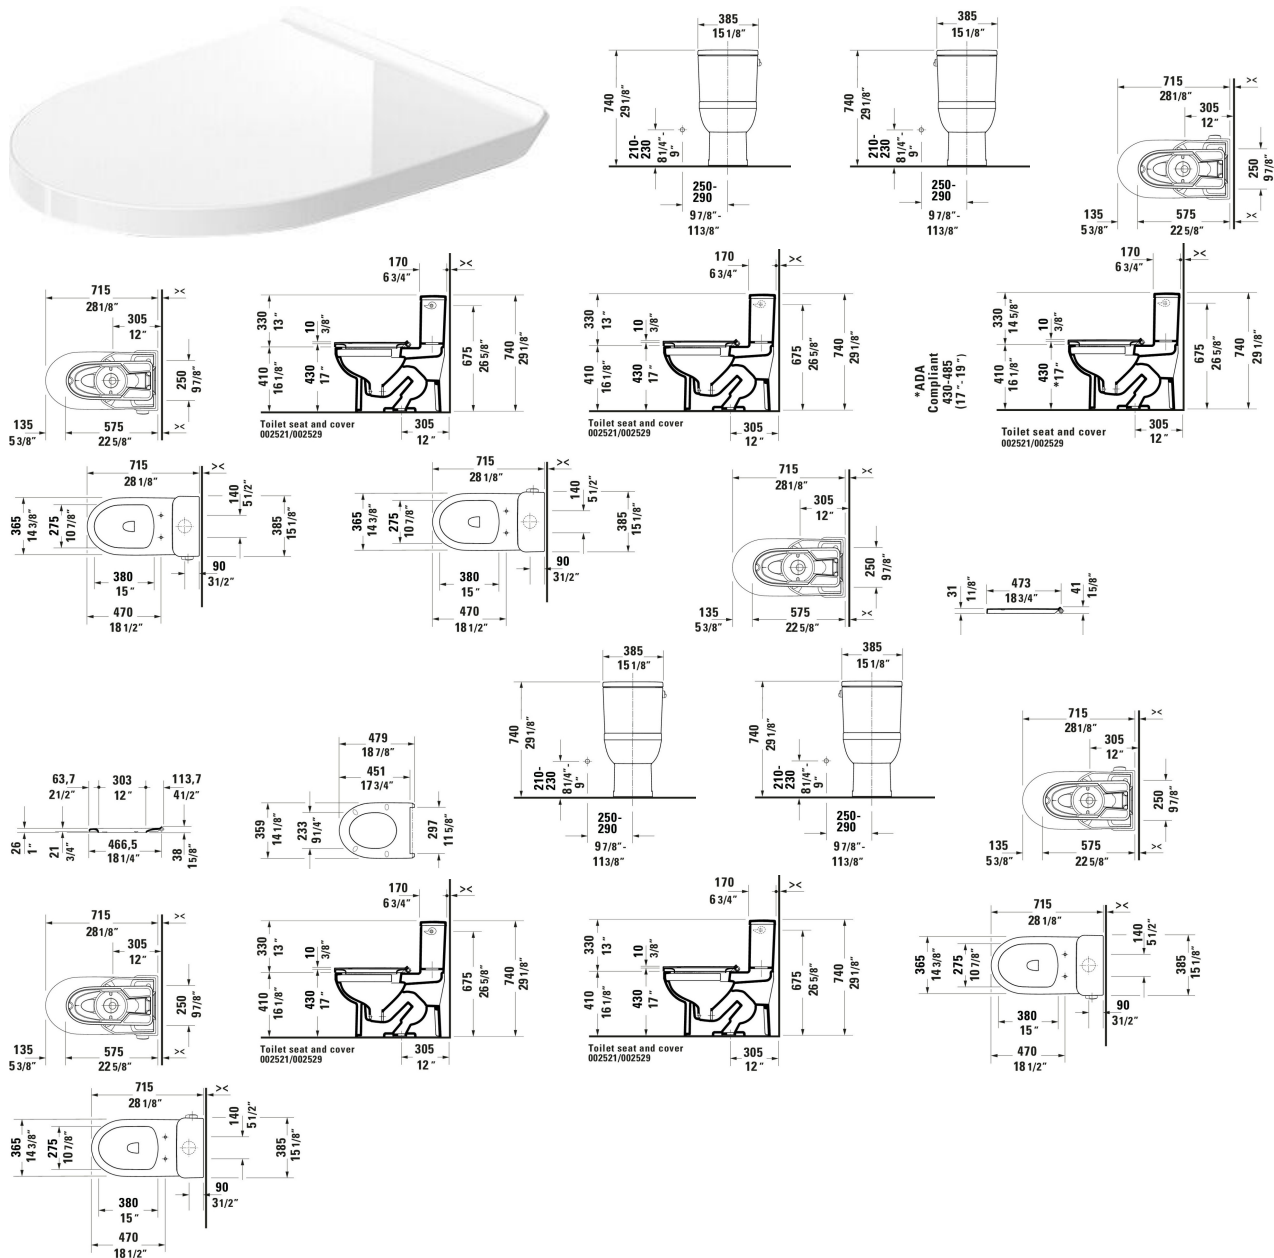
385
15 1/8″
740
29 1/8″
210-230
8 1/4″-9″
250-290
9 7/8″-11 3/8″

385
15 1/8″
740
29 1/8″
210-230
8 1/4″-9″
250-290
9 7/8″-11 3/8″

715
28 1/8″
305
12″
250
9 7/8″
135
5 3/8″
575
22 5/8″

715
28 1/8″
305
12″
250
9 7/8″
135
5 3/8″
575
22 5/8″

170
6 3/4″
330
13″
10
3/8″
410
16 1/8″
430
17″
675
26 5/8″
740
29 1/8″
Toilet seat and cover
002521/002529
305
12″

170
6 3/4″
330
13″
10
3/8″
410
16 1/8″
430
17″
675
26 5/8″
740
29 1/8″
Toilet seat and cover
002521/002529
305
12″

170
6 3/4″
330
14 5/8″
10
3/8″
*ADA Compliant
430-485
(17″-19″)
410
16 1/8″
430
*17″
675
26 5/8″
740
29 1/8″
Toilet seat and cover
002521/002529
305
12″

715
28 1/8″
140
5 1/2″
365
14 3/8″
275
10 7/8″
385
15 1/8″
90
3 1/2″
380
15″
470
18 1/2″

715
28 1/8″
140
5 1/2″
365
14 3/8″
275
10 7/8″
385
15 1/8″
90
3 1/2″
380
15″
470
18 1/2″

715
28 1/8″
305
12″
250
9 7/8″
135
5 3/8″
575
22 5/8″

31
1 1/8″
473
18 3/4″
41
1 5/8″

385
15 1/8″
740
29 1/8″
210-230
8 1/4″-9″
250-290
9 7/8″-11 3/8″

385
15 1/8″
740
29 1/8″
210-230
8 1/4″-9″
250-290
9 7/8″-11 3/8″

715
28 1/8″
305
12″
250
9 7/8″
135
5 3/8″
575
22 5/8″

63,7
2 1/2″
303
12″
113,7
4 1/2″
26
1″
21
3/4″
466,5
18 1/4″
38
1 5/8″

479
18 7/8″
451
17 3/4″
359
14 1/8″
233
9 1/4″
297
11 5/8″

715
28 1/8″
305
12″
250
9 7/8″
135
5 3/8″
575
22 5/8″

170
6 3/4″
330
13″
10
3/8″
410
16 1/8″
430
17″
675
26 5/8″
740
29 1/8″
Toilet seat and cover
002521/002529
305
12″

170
6 3/4″
330
13″
10
3/8″
410
16 1/8″
430
17″
675
26 5/8″
740
29 1/8″
Toilet seat and cover
002521/002529
305
12″

715
28 1/8″
140
5 1/2″
365
14 3/8″
275
10 7/8″
385
15 1/8″
90
3 1/2″
380
15″
470
18 1/2″

715
28 1/8″
140
5 1/2″
365
14 3/8″
275
10 7/8″
385
15 1/8″
90
3 1/2″
380
15″
470
18 1/2″